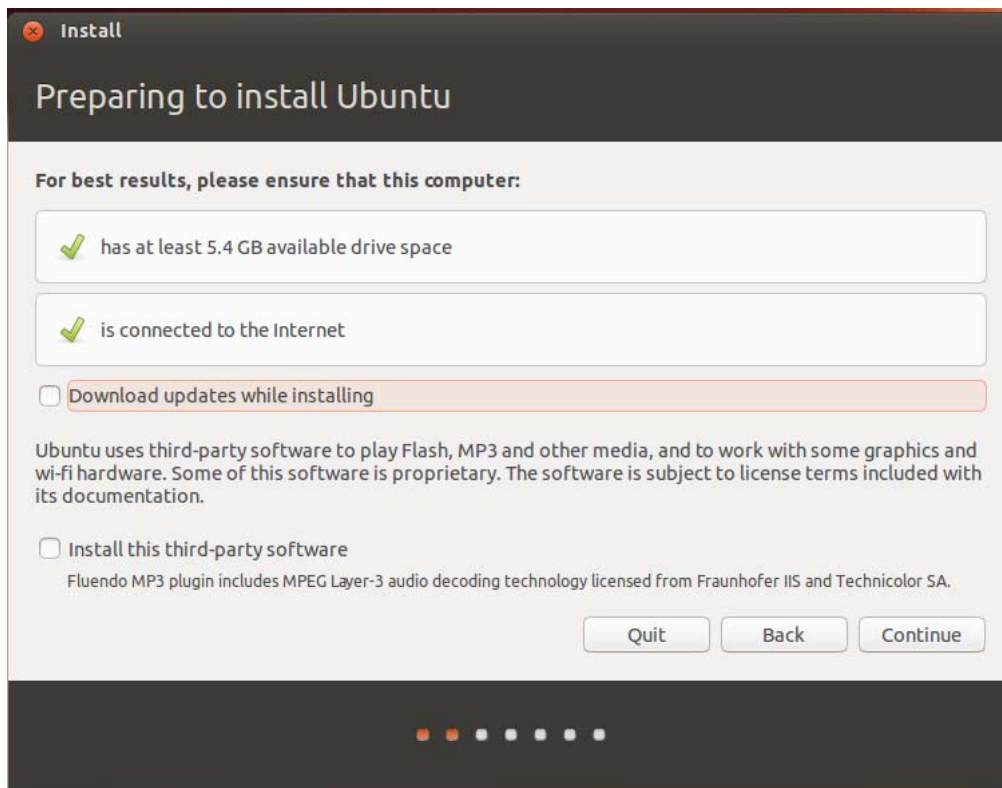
Install

Preparing to install Ubuntu

For best results, please ensure that this computer:

has at least 5.4 GB available drive space

is connected to the Internet

Download updates while installing

Ubuntu uses third-party software to play Flash, MP3 and other media, and to work with some graphics and wi-fi hardware. Some of this software is proprietary. The software is subject to license terms included with its documentation.

Install this third-party software

Fluendo MP3 plugin includes MPEG Layer-3 audio decoding technology licensed from Fraunhofer IIS and Technicolor SA.

Quit

Back

Continue